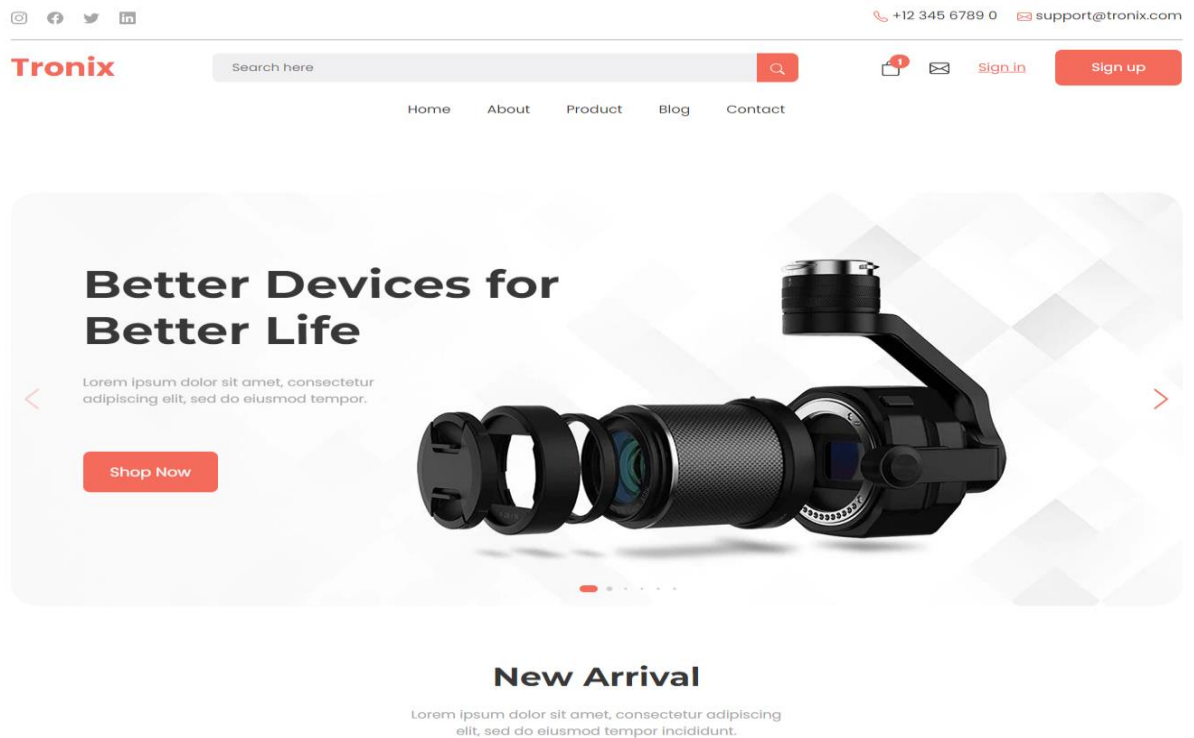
+12 345 6789 0 support@tronix.com

Tronix

Search here

1

Sign in

Sign up

Home About Product Blog Contact

Better Devices for Better Life

Lorem ipsum dolor sit amet, consectetur adipiscing elit, sed do eiusmod tempor.

Shop Now

New Arrival

Lorem ipsum dolor sit amet, consectetur adipiscing elit, sed do eiusmod tempor incididunt.